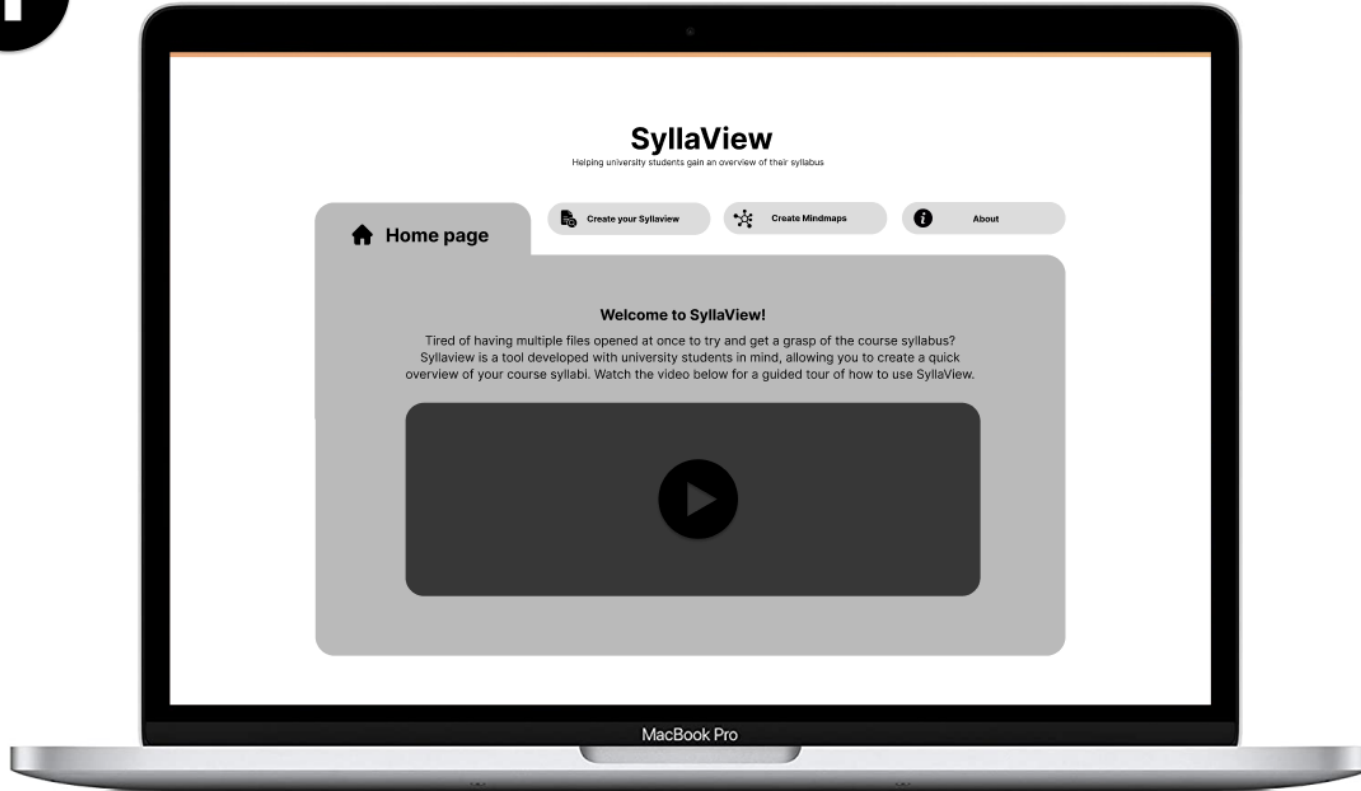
SyllaView
Helping university students gain an overview of their syllabus

Home page

Create your Syllaview

Create Mindmaps

About

Welcome to SyllaView!

Tired of having multiple files opened at once to try and get a grasp of the course syllabus? Syllaview is a tool developed with university students in mind, allowing you to create a quick overview of your course syllabi. Watch the video below for a guided tour of how to use SyllaView.

MacBook Pro